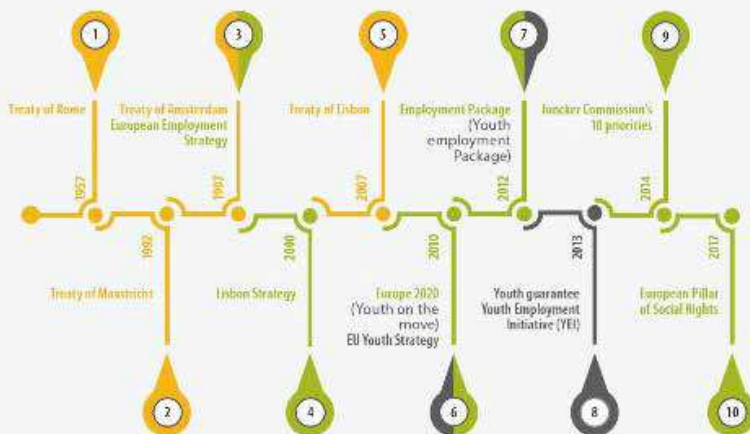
1

Treaty of Rome

1957

3

Treaty of Amsterdam
European Employment Strategy

1997

5

Treaty of Lisbon

2007

7

Employment Package (Youth employment Package)

2012

9

Juncker Commission's 10 priorities

2014

1992

Treaty of Maastricht

2

2000

Lisbon Strategy

4

2010

Europe 2020 (Youth on the move) EU Youth Strategy

6

2013

Youth guarantee
Youth Employment Initiative (YEI)

8

2017

European Pillar of Social Rights

10